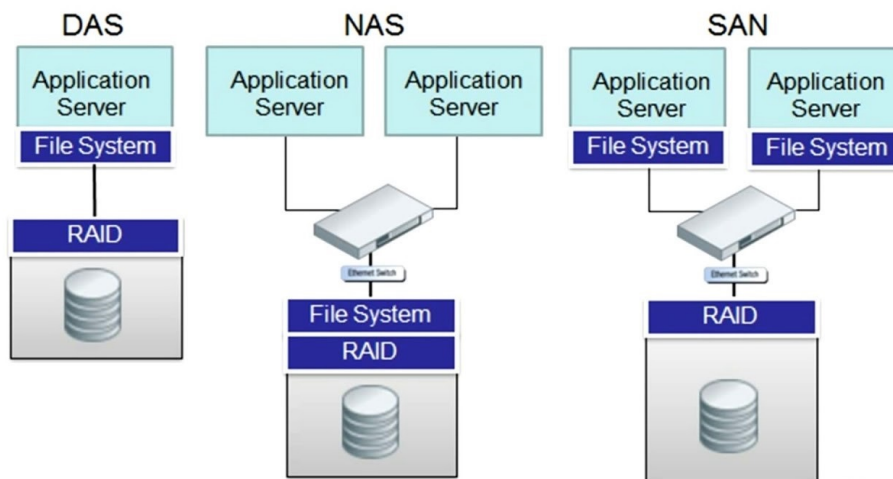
DAS

Application Server

File System

RAID

NAS

Application Server

Application Server

Ethernet Switch

File System

RAID

SAN

Application Server

File System

Application Server

File System

Ethernet Switch

RAID